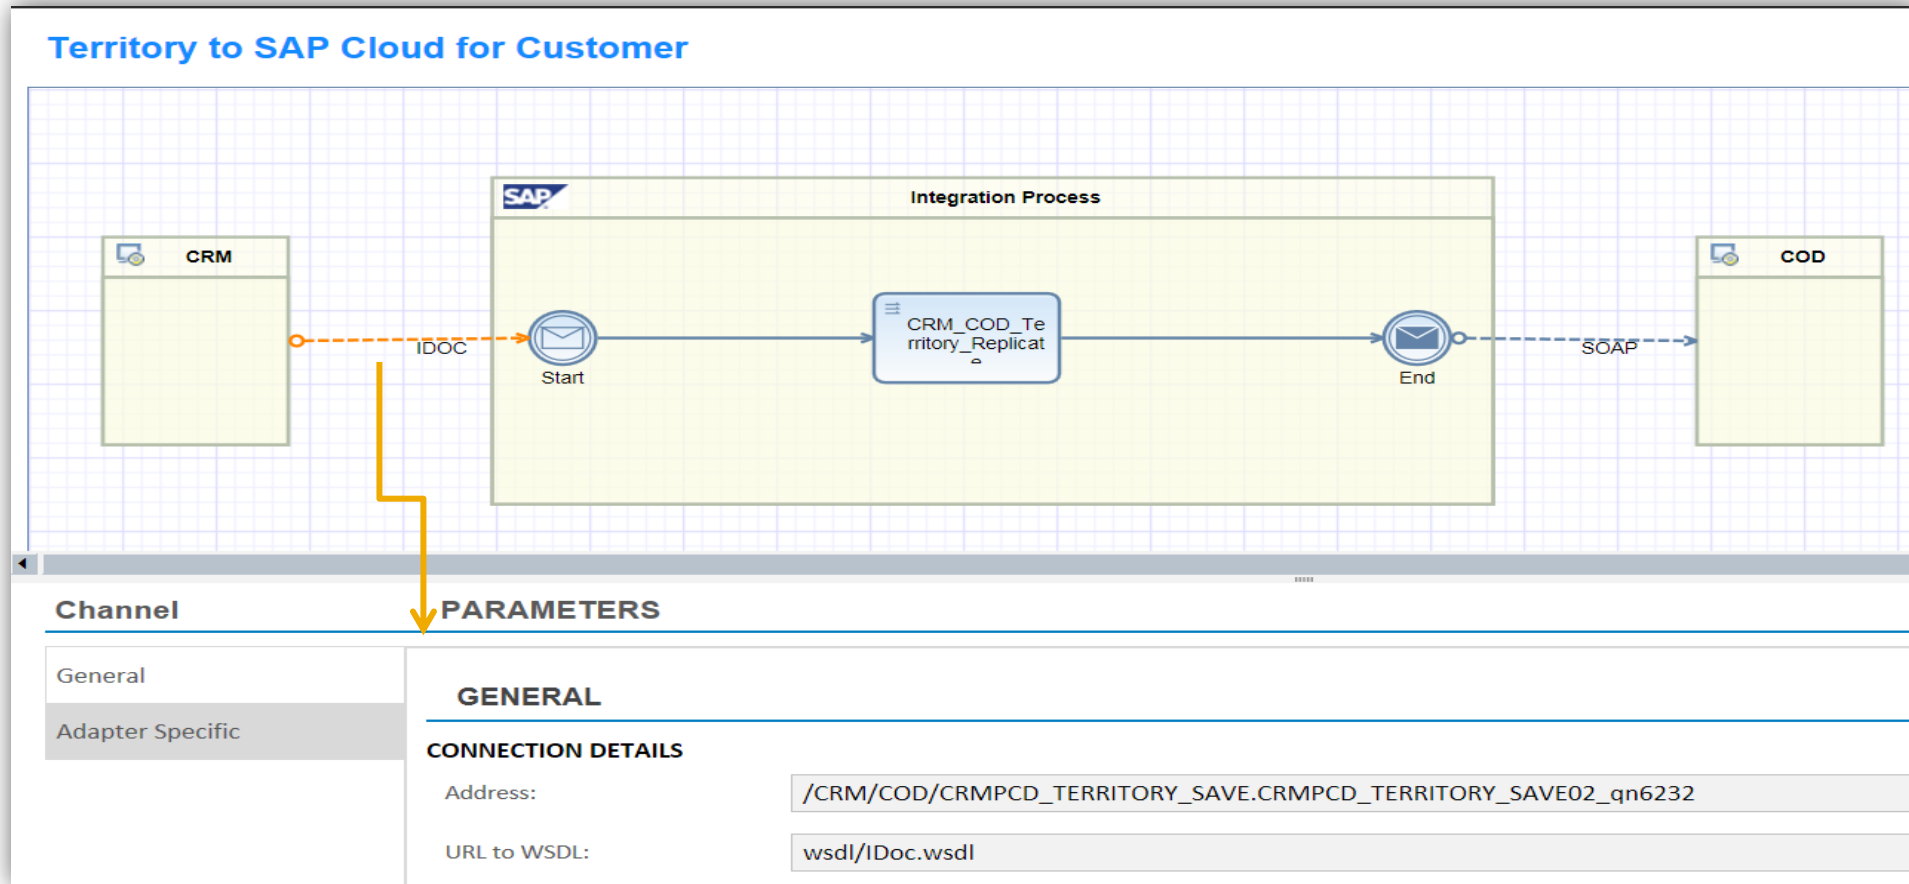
Territory to SAP Cloud for Customer

SAP

Integration Process

CRM

IDOC

Start

CRM_COD_Territory_Replicate

End

SOAP

COD

Channel

PARAMETERS

General

Adapter Specific

GENERAL

CONNECTION DETAILS

Address:

/CRM/COD/CRMPCD_TERRITORY_SAVE.CRMPCD_TERRITORY_SAVE02_qn6232

URL to WSDL:

wsdl/IDoc.wsdl